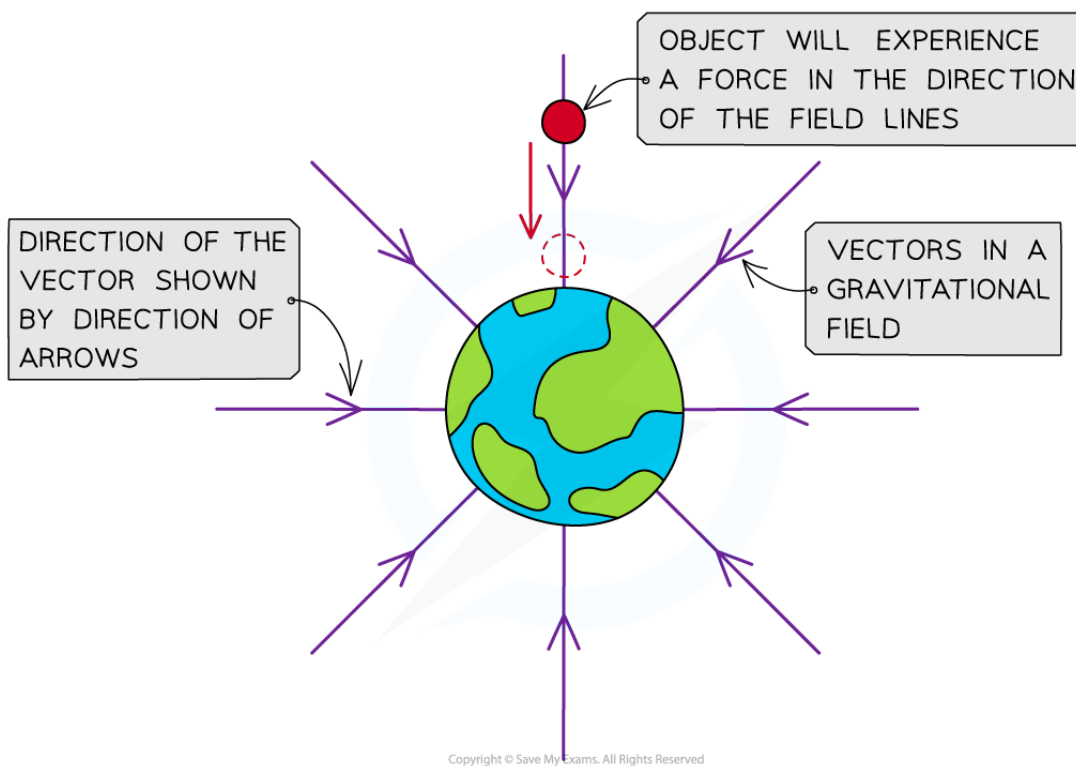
OBJECT WILL EXPERIENCE A FORCE IN THE DIRECTION OF THE FIELD LINES

DIRECTION OF THE VECTOR SHOWN BY DIRECTION OF ARROWS

VECTORS IN A GRAVITATIONAL FIELD

Copyright © Save My Exams. All Rights Reserved